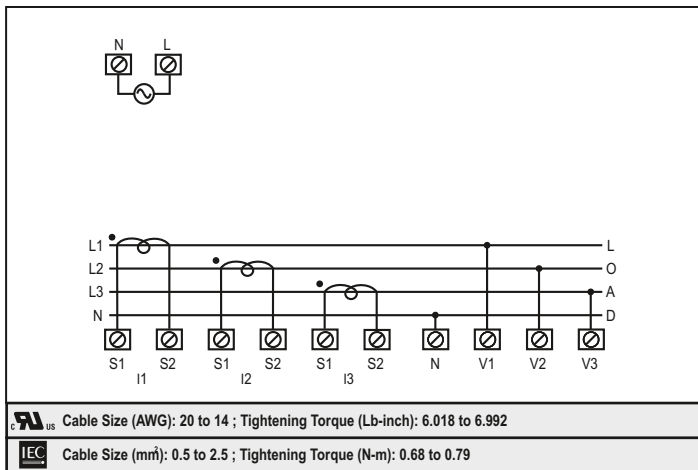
N L

L1
L2
L3
N

L
O
A
D

S1 S2 S1 S2 S1 S2 N V1 V2 V3
I1 I2 I3

c UL us Cable Size (AWG): 20 to 14 ; Tightening Torque (Lb-inch): 6.018 to 6.992

IEC Cable Size (mm$^2$): 0.5 to 2.5 ; Tightening Torque (N-m): 0.68 to 0.79